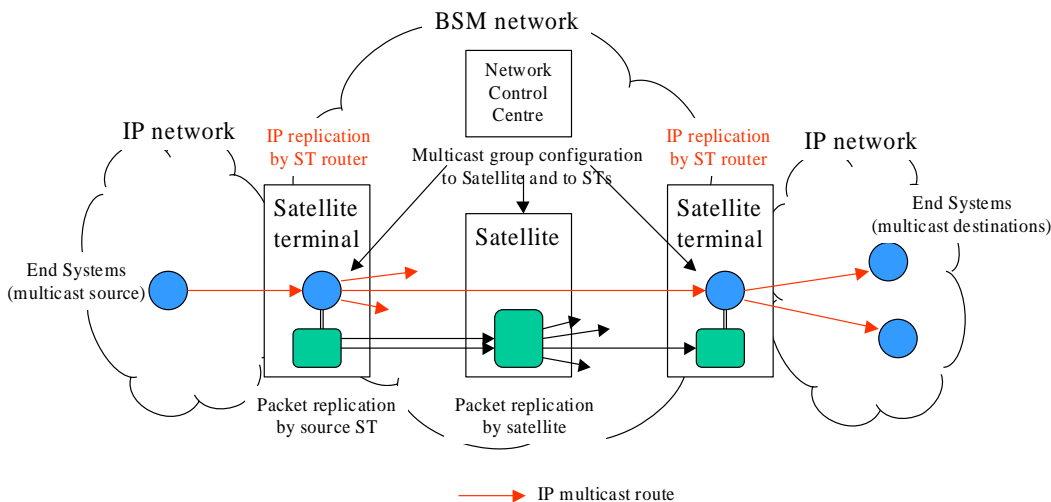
BSM network

Network Control Centre

IP network

IP replication by ST router

Multicast group configuration to Satellite and to STs

IP replication by ST router

IP network

Satellite terminal

Satellite

Satellite terminal

End Systems (multicast destinations)

End Systems (multicast source)

Packet replication by source ST

Packet replication by satellite

IP multicast route